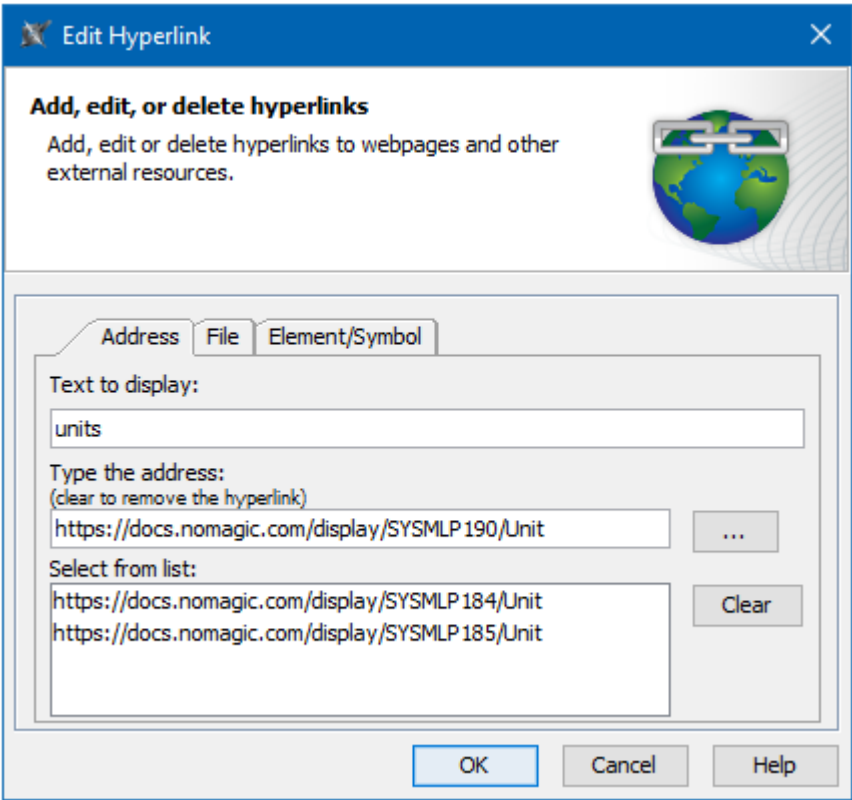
Edit Hyperlink

Add, edit, or delete hyperlinks

Add, edit or delete hyperlinks to webpages and other external resources.

Address | File | Element/Symbol

Text to display:

units

Type the address:
(clear to remove the hyperlink)

https://docs.nomagic.com/display/SYSMLP190/Unit

...

Select from list:

https://docs.nomagic.com/display/SYSMLP184/Unit
https://docs.nomagic.com/display/SYSMLP185/Unit

Clear

OK Cancel Help